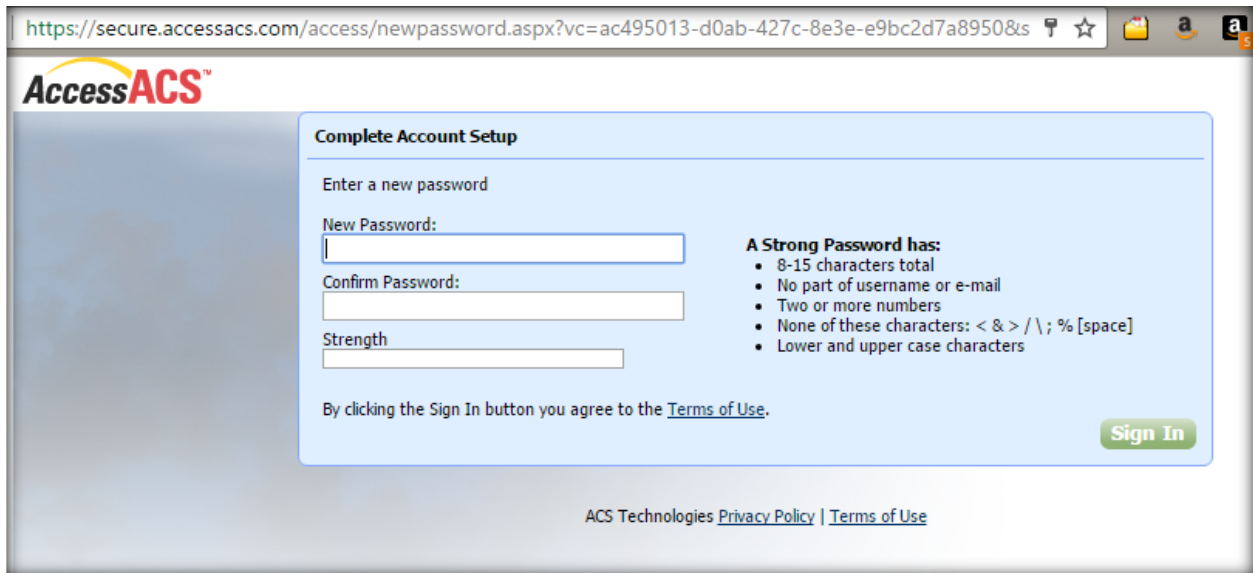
https://secure.accessacs.com/access/newpassword.aspx?vc=ac495013-d0ab-427c-8e3e-e9bc2d7a8950&s

a

5

AccessACS™

Complete Account Setup

Enter a new password

New Password:

Confirm Password:

Strength

A Strong Password has:
- 8-15 characters total
- No part of username or e-mail
- Two or more numbers
- None of these characters: < & > / \ ; % [space]
- Lower and upper case characters

By clicking the Sign In button you agree to the Terms of Use.

Sign In

ACS Technologies Privacy Policy | Terms of Use